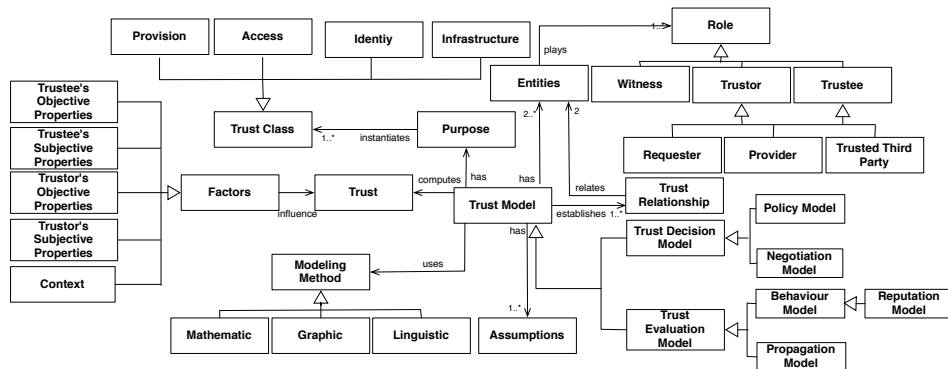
Provision

Access

Identiy

Infrastructure

plays

1..*

Role

Entities

Witness

Trustor

Trustee

Trustee's Objective Properties

Trustee's Subjective Properties

Trustor's Objective Properties

Trustor's Subjective Properties

Context

Trust Class

1..*

instantiates

Purpose

2..*

2

Requester

Provider

Trusted Third Party

Factors

influence

Trust

computes

has

has

relates

Trust Model

establishes 1..*

Trust Relationship

has

Trust Decision Model

Policy Model

Negotiation Model

Modeling Method

uses

Mathematic

Graphic

Linguistic

1..*

Assumptions

Trust Evaluation Model

Behaviour Model

Reputation Model

Propagation Model